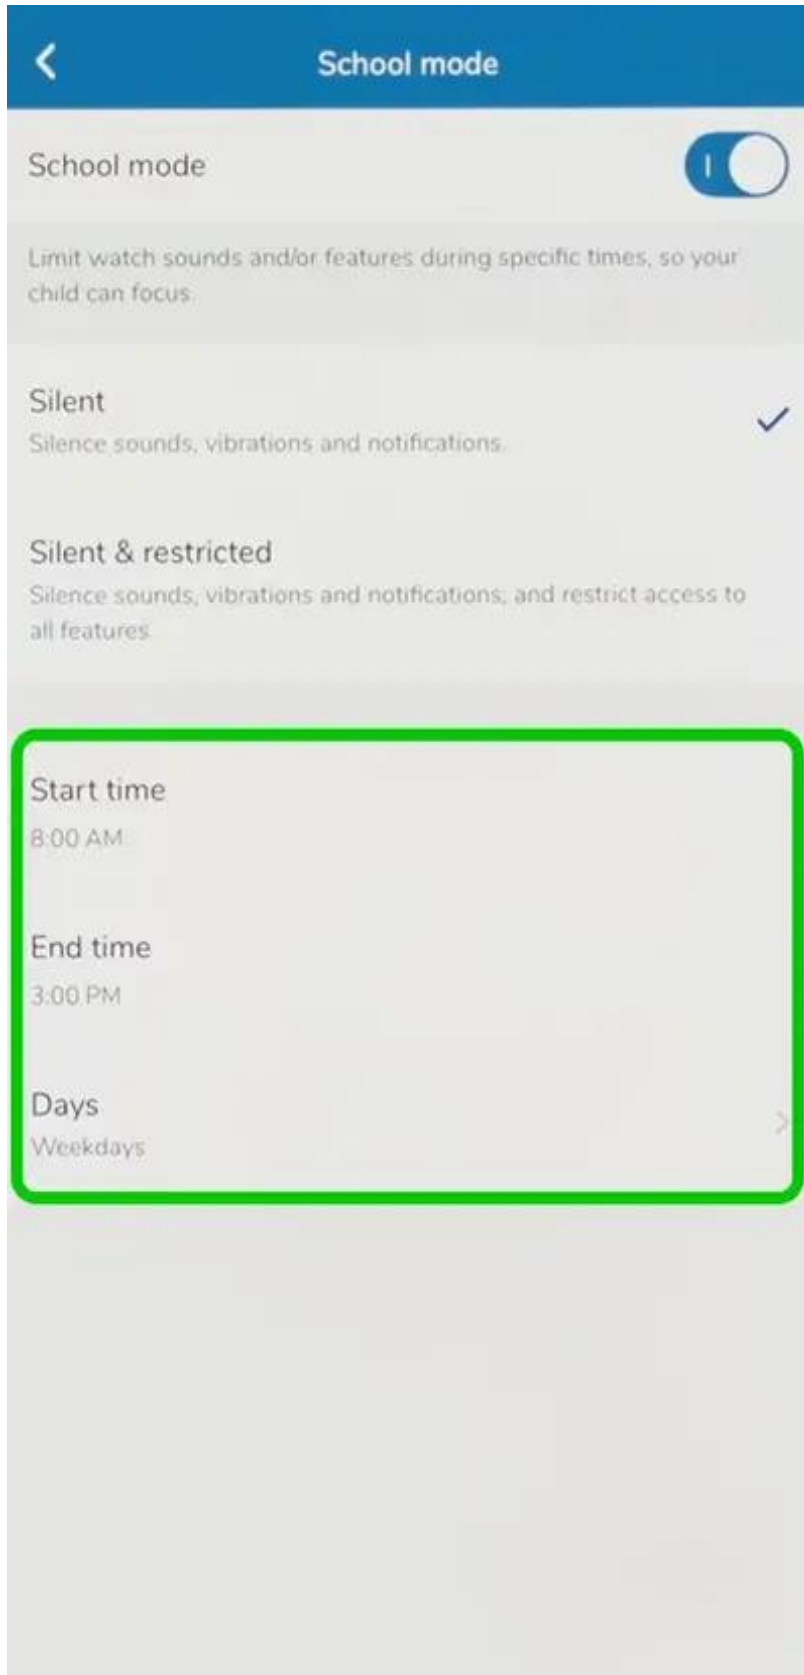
School mode

School mode

Limit watch sounds and/or features during specific times, so your child can focus

Silent
Silence sounds, vibrations and notifications.

Silent & restricted
Silence sounds, vibrations and notifications, and restrict access to all features

Start time
8:00 AM

End time
3:00 PM

Days
Weekdays